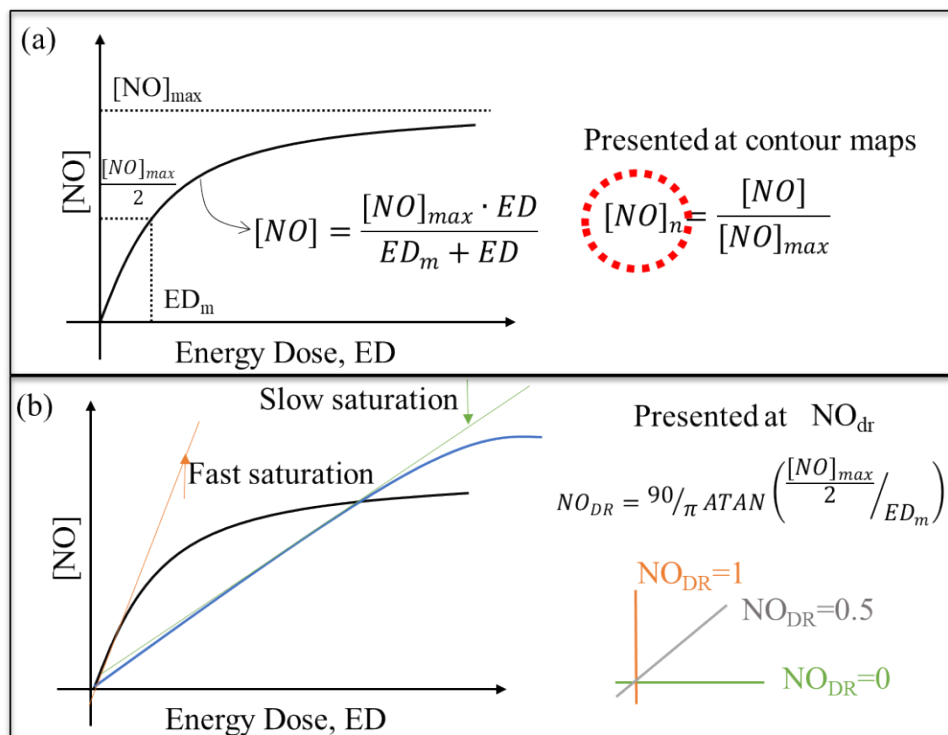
(a)

$[NO]_{max}$

$\frac{[NO]_{max}}{2}$

[NO]

$[NO] = \frac{[NO]_{max} \cdot ED}{ED_m + ED}$

$ED_m$

Energy Dose, ED

Presented at contour maps

$[NO]_n = \frac{[NO]}{[NO]_{max}}$

(b)

Slow saturation

Fast saturation

[NO]

Energy Dose, ED

Presented at $NO_{dr}$

$NO_{DR} = {}^{90}/_{\pi}\, ATAN\left(\frac{[NO]_{max}}{2}/_{ED_m}\right)$

$NO_{DR}$=1

$NO_{DR}$=0.5

$NO_{DR}$=0